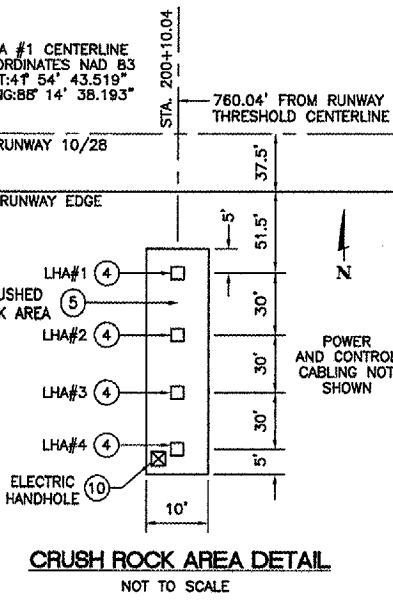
A #1 CENTERLINE
ORDINATES NAD 83
T:41° 54' 43.519"
NG:88° 14' 38.193"

STA. 200+10.04

760.04' FROM RUNWAY THRESHOLD CENTERLINE

RUNWAY 10/28

37.5'

RUNWAY EDGE

5'

51.5'

N

LHA#1 (4)

USHED
K AREA (5)

30'

LHA#2 (4)

POWER AND CONTROL CABLING NOT SHOWN

30'

LHA#3 (4)

30'

LHA#4 (4)

5'

ELECTRIC HANDHOLE (10)

10'

CRUSH ROCK AREA DETAIL

NOT TO SCALE